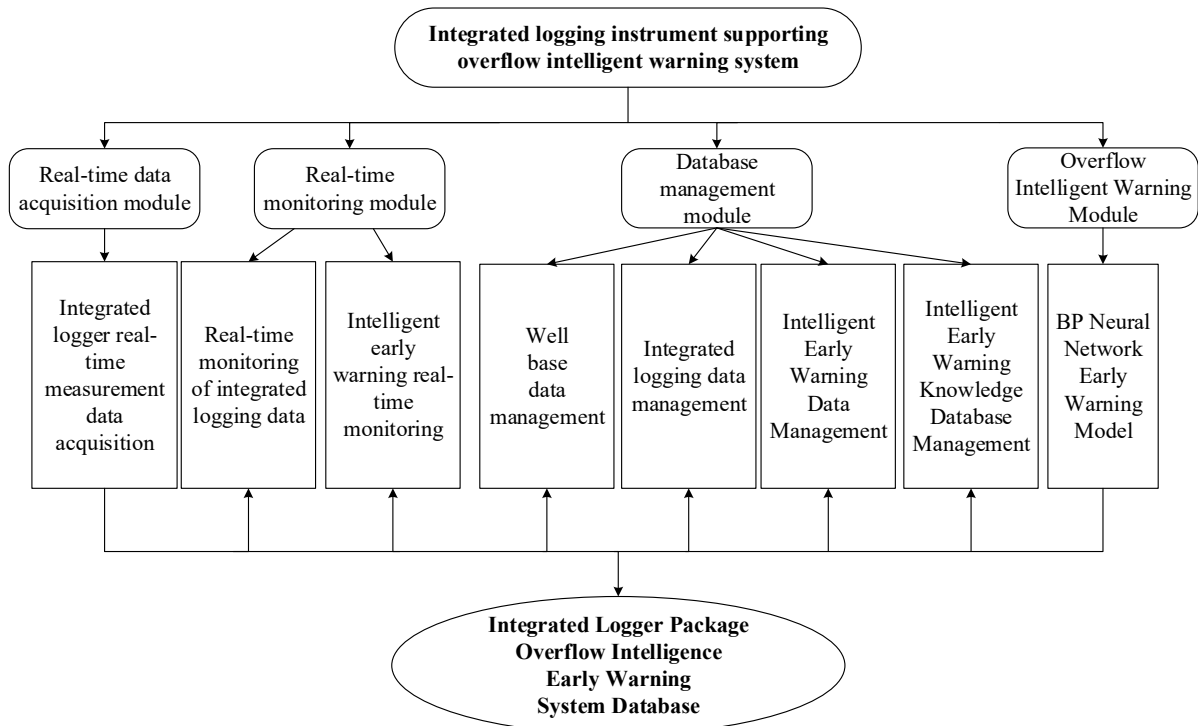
Integrated logging instrument supporting overflow intelligent warning system

Real-time data acquisition module

Real-time monitoring module

Database management module

Overflow Intelligent Warning Module

Integrated logger real-time measurement data acquisition

Real-time monitoring of integrated logging data

Intelligent early warning real-time monitoring

Well base data management

Integrated logging data management

Intelligent Early Warning Data Management

Intelligent Early Warning Knowledge Database Management

BP Neural Network Early Warning Model

Integrated Logger Package Overflow Intelligence Early Warning System Database